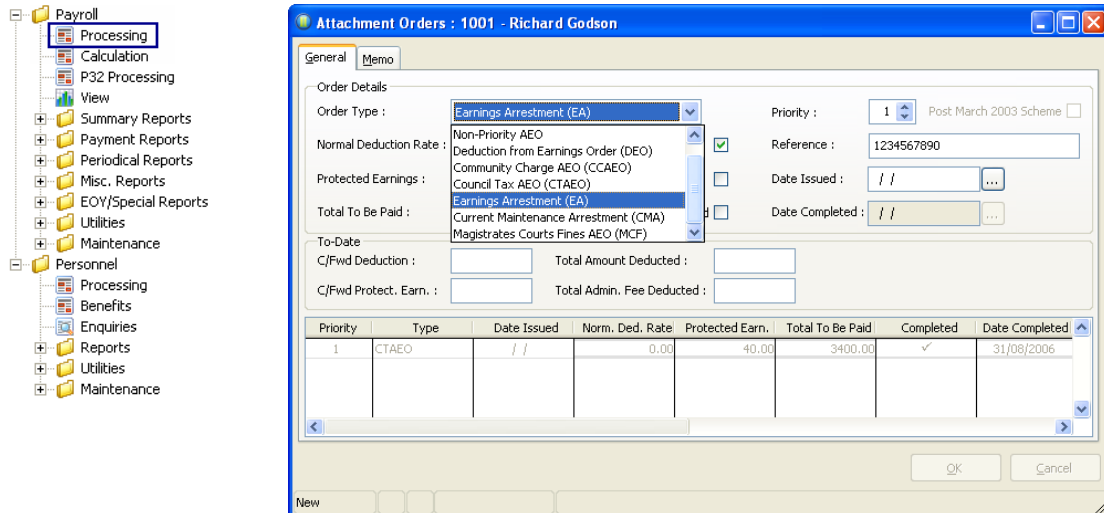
Payroll
Processing
Calculation
P32 Processing
View
Summary Reports
Payment Reports
Periodical Reports
Misc. Reports
EOY/Special Reports
Utilities
Maintenance
Personnel
Processing
Benefits
Enquiries
Reports
Utilities
Maintenance

Attachment Orders : 1001 - Richard Godson

General | Memo

Order Details
Order Type : Earnings Arrestment (EA)
Non-Priority AEO
Deduction from Earnings Order (DEO)
Community Charge AEO (CCAEO)
Council Tax AEO (CTAEO)
Earnings Arrestment (EA)
Current Maintenance Arrestment (CMA)
Magistrates Courts Fines AEO (MCF)
Normal Deduction Rate :
Protected Earnings :
Total To Be Paid :
Priority : 1
Post March 2003 Scheme
Reference : 1234567890
Date Issued : / /
Date Completed : / /

To-Date
C/Fwd Deduction :
Total Amount Deducted :
C/Fwd Protect. Earn. :
Total Admin. Fee Deducted :

| Priority | Type | Date Issued | Norm. Ded. Rate | Protected Earn. | Total To Be Paid | Completed | Date Completed |
|---|---|---|---|---|---|---|---|
| 1 | CTAEO | / / | 0.00 | 40.00 | 3400.00 | ✓ | 31/08/2006 |

OK
Cancel
New